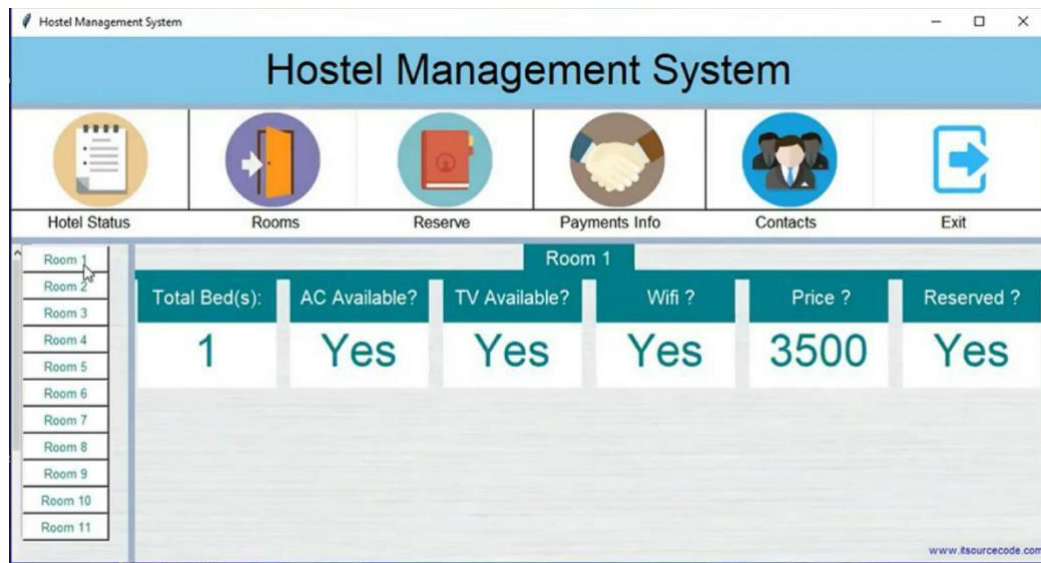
Hostel Management System

Hostel Management System

Hotel Status
Rooms
Reserve
Payments Info
Contacts
Exit

Room 1
Room 2
Room 3
Room 4
Room 5
Room 6
Room 7
Room 8
Room 9
Room 10
Room 11

Room 1

| Total Bed(s): | AC Available? | TV Available? | Wifi ? | Price ? | Reserved ? |
|---|---|---|---|---|---|
| 1 | Yes | Yes | Yes | 3500 | Yes |

www.itsourcecode.com